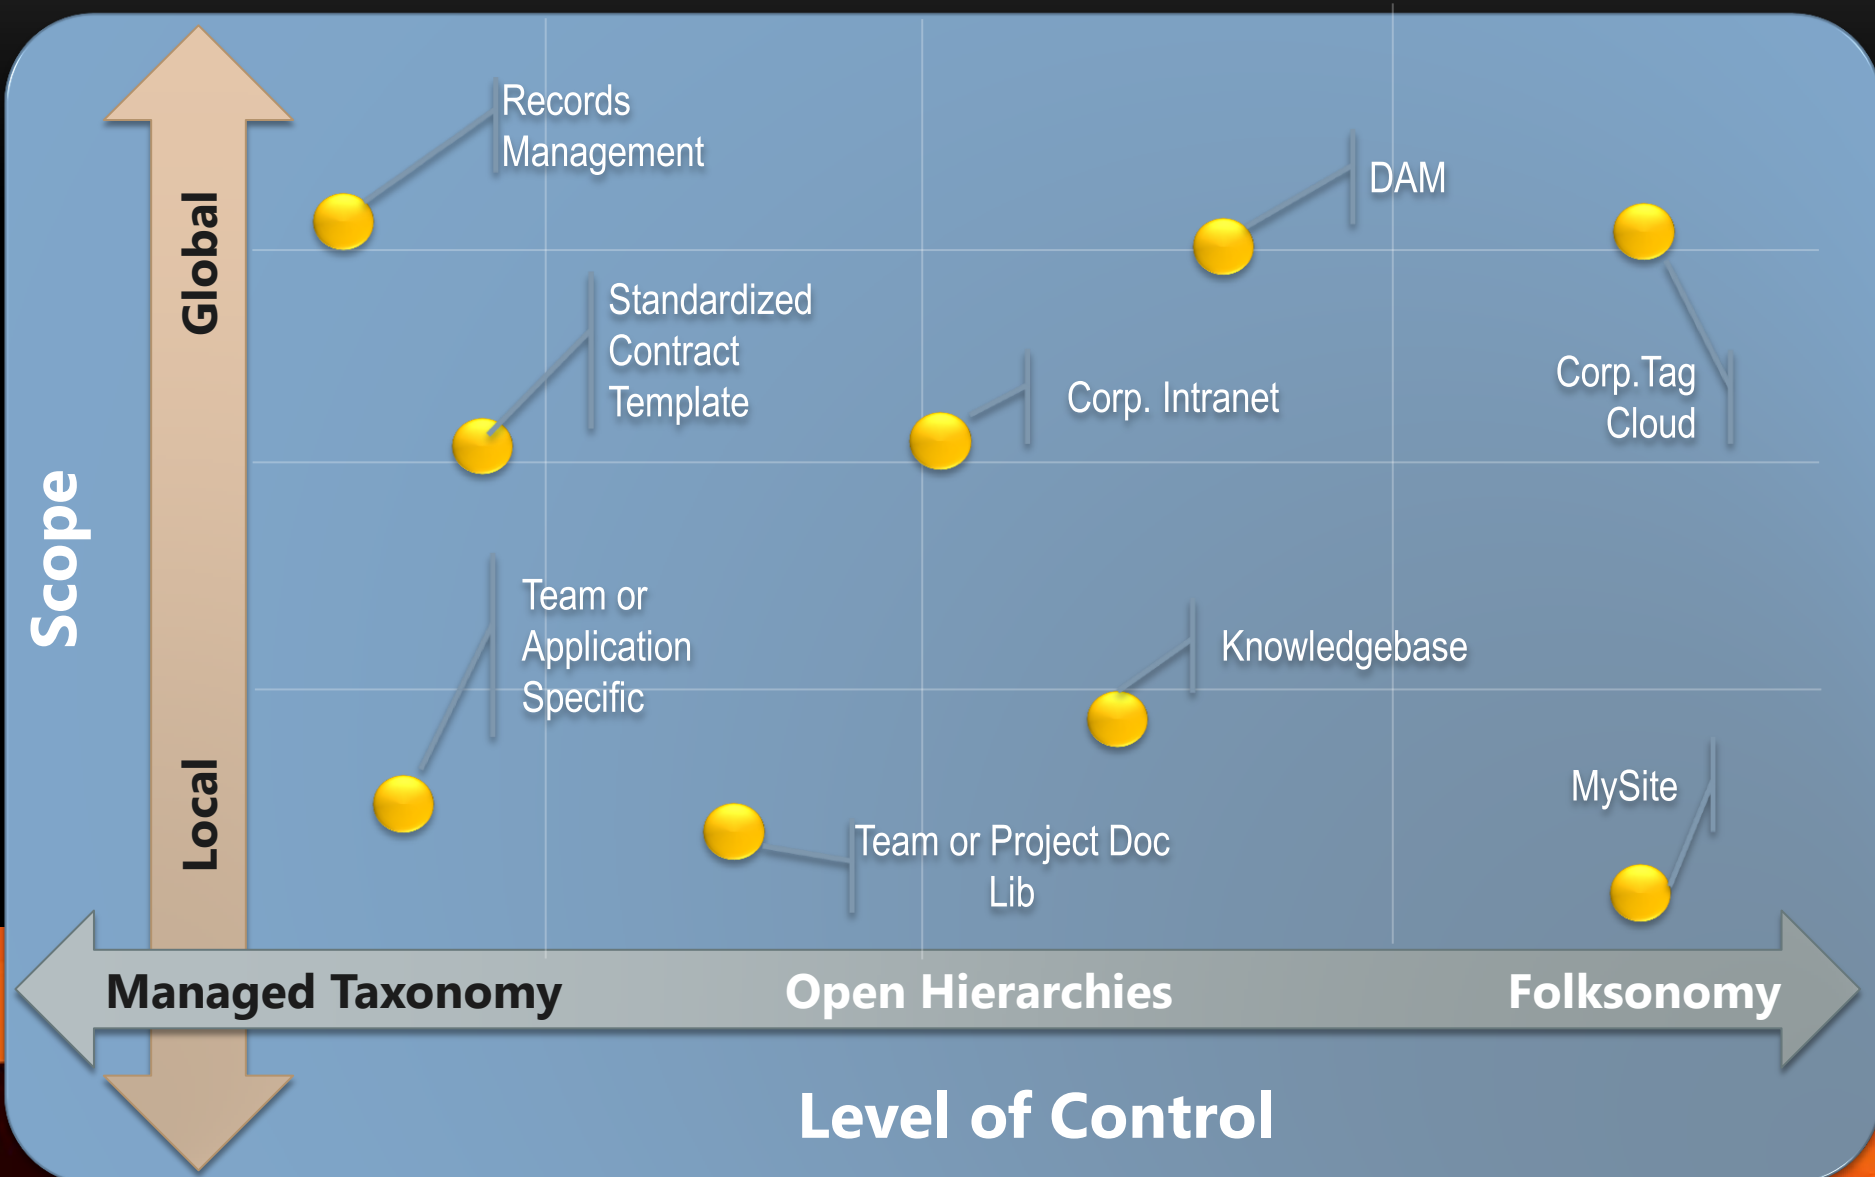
Scope

Global

Local

Records Management

DAM

Standardized Contract Template

Corp. Intranet

Corp.Tag Cloud

Team or Application Specific

Knowledgebase

MySite

Team or Project Doc Lib

Managed Taxonomy

Open Hierarchies

Folksonomy

Level of Control